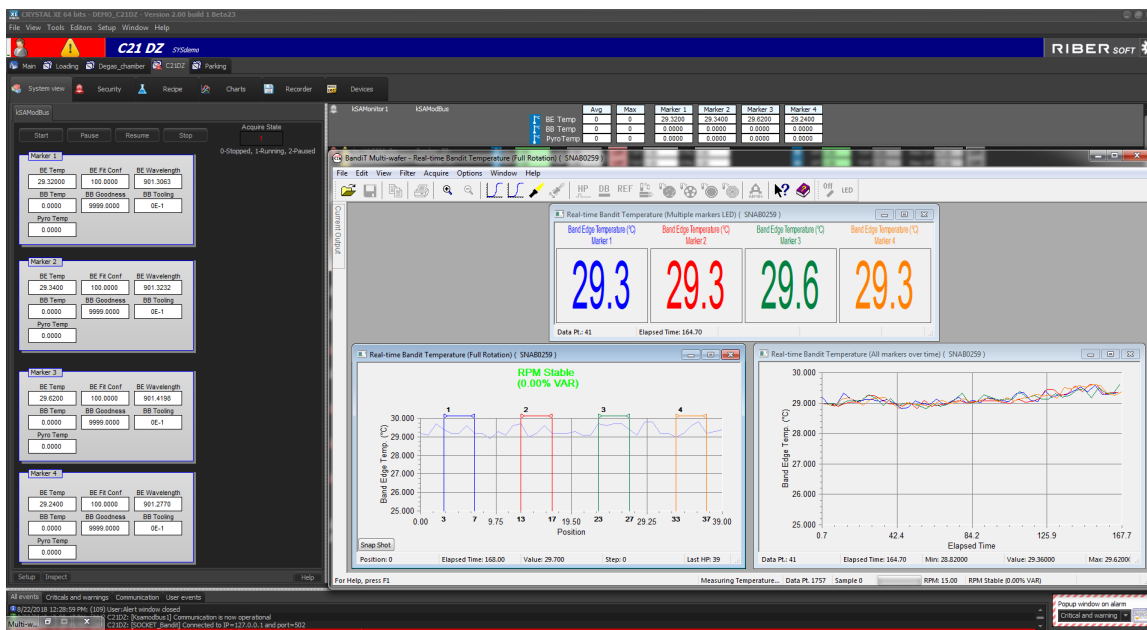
CRYSTAL XE 64 bits - DEMO_C21DZ - Version 2.00 build 1 Beta23
File View Tools Editors Setup Window Help
C21 DZ SYSdemo
RIBER SOFT
Main Loading Degas_chamber C21DZ Parking
System view Security Recipe Charts Recorder Devices
kSAModBus
Start Pause Resume Stop
Acquire State
0-Stopped, 1-Running, 2-Paused

Marker 1
BE Temp 29.32000 BE Fit Conf 100.0000 BE Wavelength 901.3063
BB Temp 0.0000 BB Goodness 9999.0000 BB Tooling 0E-1
Pyro Temp 0.0000

Marker 2
BE Temp 29.3400 BE Fit Conf 100.0000 BE Wavelength 901.3232
BB Temp 0.0000 BB Goodness 9999.0000 BB Tooling 0E-1
Pyro Temp 0.0000

Marker 3
BE Temp 29.6200 BE Fit Conf 100.0000 BE Wavelength 901.4198
BB Temp 0.0000 BB Goodness 9999.0000 BB Tooling 0E-1
Pyro Temp 0.0000

Marker 4
BE Temp 29.2400 BE Fit Conf 100.0000 BE Wavelength 901.2770
BB Temp 0.0000 BB Goodness 9999.0000 BB Tooling 0E-1
Pyro Temp 0.0000

Setup Inspect Help

kSAMonitor 1 kSAModBus

| | Avg | Max | Marker 1 | Marker 2 | Marker 3 | Marker 4 |
|---|---|---|---|---|---|---|
| BE Temp | 0 | 0 | 29.3200 | 29.3400 | 29.6200 | 29.2400 |
| BB Temp | 0 | 0 | 0.0000 | 0.0000 | 0.0000 | 0.0000 |
| Pyro Temp | 0 | 0 | 0.0000 | 0.0000 | 0.0000 | 0.0000 |

BandiT Multi-wafer - Real-time Bandit Temperature (Full Rotation) ( SNA80259 )
File Edit View Filter Acquire Options Window Help
HP DB REF Off LED
Current Output

Real-time Bandit Temperature (Multiple markers LED) ( SNA80259 )
Band Edge Temperature (°C) Marker 1 29.3
Band Edge Temperature (°C) Marker 2 29.3
Band Edge Temperature (°C) Marker 3 29.6
Band Edge Temperature (°C) Marker 4 29.3
Data Pt.: 41 Elapsed Time: 164.70

Real-time Bandit Temperature (Full Rotation) ( SNA80259 )
RPM Stable
(0.00% VAR)
1 2 3 4
30.000 29.000 28.000 27.000 26.000 25.000
Band Edge Temp (°C)
0.00 3 7 9.75 13 17 19.50 23 27 29.25 33 37 39.00
Position
Snap Shot
Position: 0 Elapsed Time: 168.00 Value: 29.700 Step: 0 Last HP: 39

Real-time Bandit Temperature (All markers over time) ( SNA80259 )
30.000 29.000 28.000 27.000 26.000 25.000
Band Edge Temp. (°C)
0.7 42.4 84.2 125.9 167.7
Elapsed Time
Data Pt.: 41 Elapsed Time: 164.70 Min: 28.82000 Value: 29.36000 Max: 29.6200(

For Help, press F1 Measuring Temperature... Data Pt. 1757 Sample 0 RPM: 15.00 RPM Stable (0.00% VAR)

All events Criticals and warnings Communication User events
8/22/2018 12:28:59 PM: (109) User:Alert window closed
C21DZ: [Ksamodbus1] Communication is now operational
C21DZ: [SOCKET_Bandit] Connected to IP=127.0.0.1 and port=502
Multi-w...
Popup window on alarm
Critical and warning